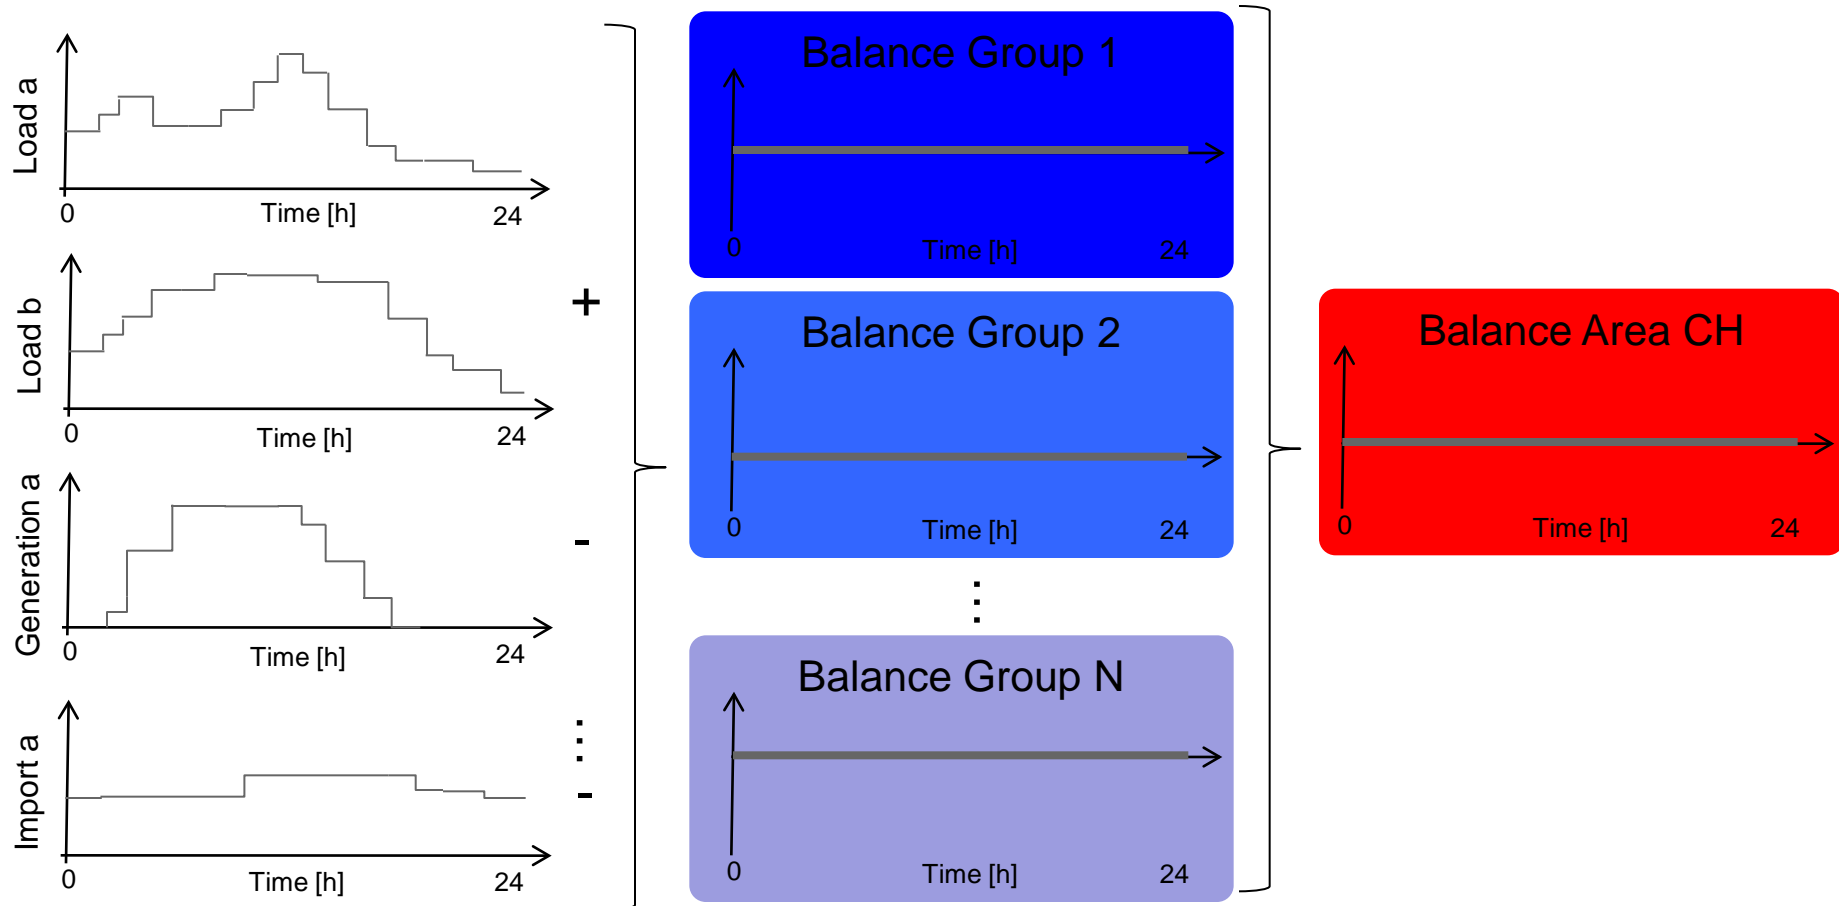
Load a
0
Time [h]
24

Load b
0
Time [h]
24

+

Generation a
0
Time [h]
24

-

Import a
0
Time [h]
24

⋮
-

Balance Group 1
0
Time [h]
24

Balance Group 2
0
Time [h]
24

⋮

Balance Group N
0
Time [h]
24

Balance Area CH
0
Time [h]
24